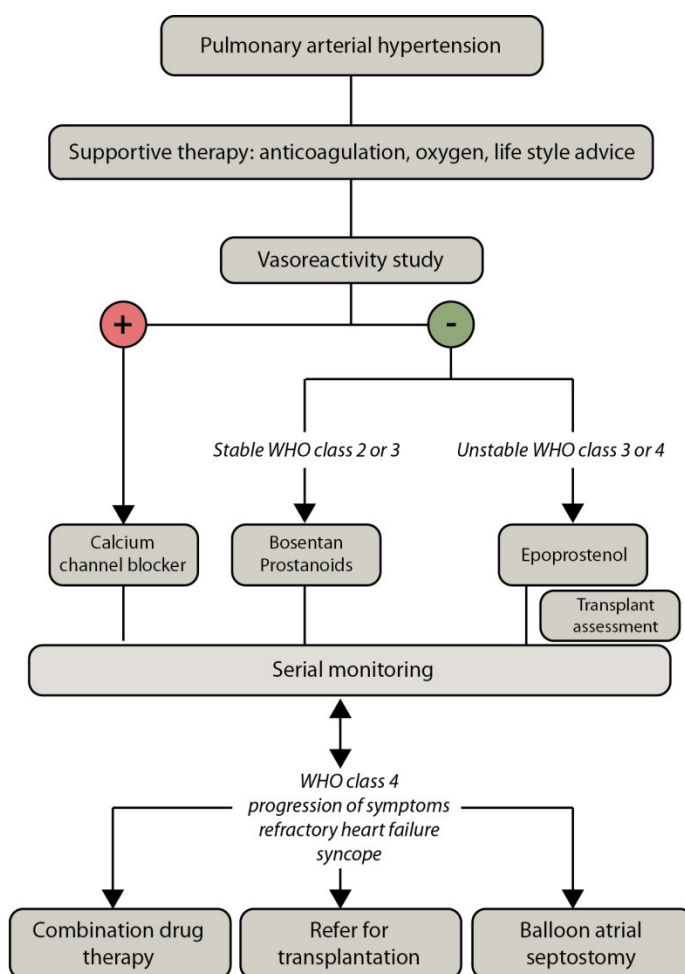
Pulmonary arterial hypertension

Supportive therapy: anticoagulation, oxygen, life style advice

Vasoreactivity study

+

-

Stable WHO class 2 or 3

Unstable WHO class 3 or 4

Calcium channel blocker

Bosentan Prostanoids

Epoprostenol

Transplant assessment

Serial monitoring

WHO class 4
progression of symptoms
refractory heart failure
syncope

Combination drug therapy

Refer for transplantation

Balloon atrial septostomy